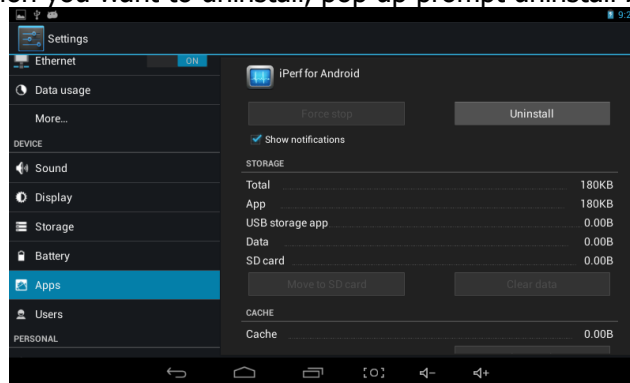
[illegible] you want to uninstall, pop-up prompt uninstall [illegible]

9:2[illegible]

Settings

Ethernet
ON

Data usage

More...

DEVICE

Sound

Display

Storage

Battery

Apps

Users

PERSONAL

iPerf for Android

Force stop

Uninstall

Show notifications

STORAGE

| | |
|---|---|
| Total | 180KB |
| App | 180KB |
| USB storage app | 0.00B |
| Data | 0.00B |
| SD card | 0.00B |

Move to SD card

Clear data

CACHE

| | |
|---|---|
| Cache | 0.00B |